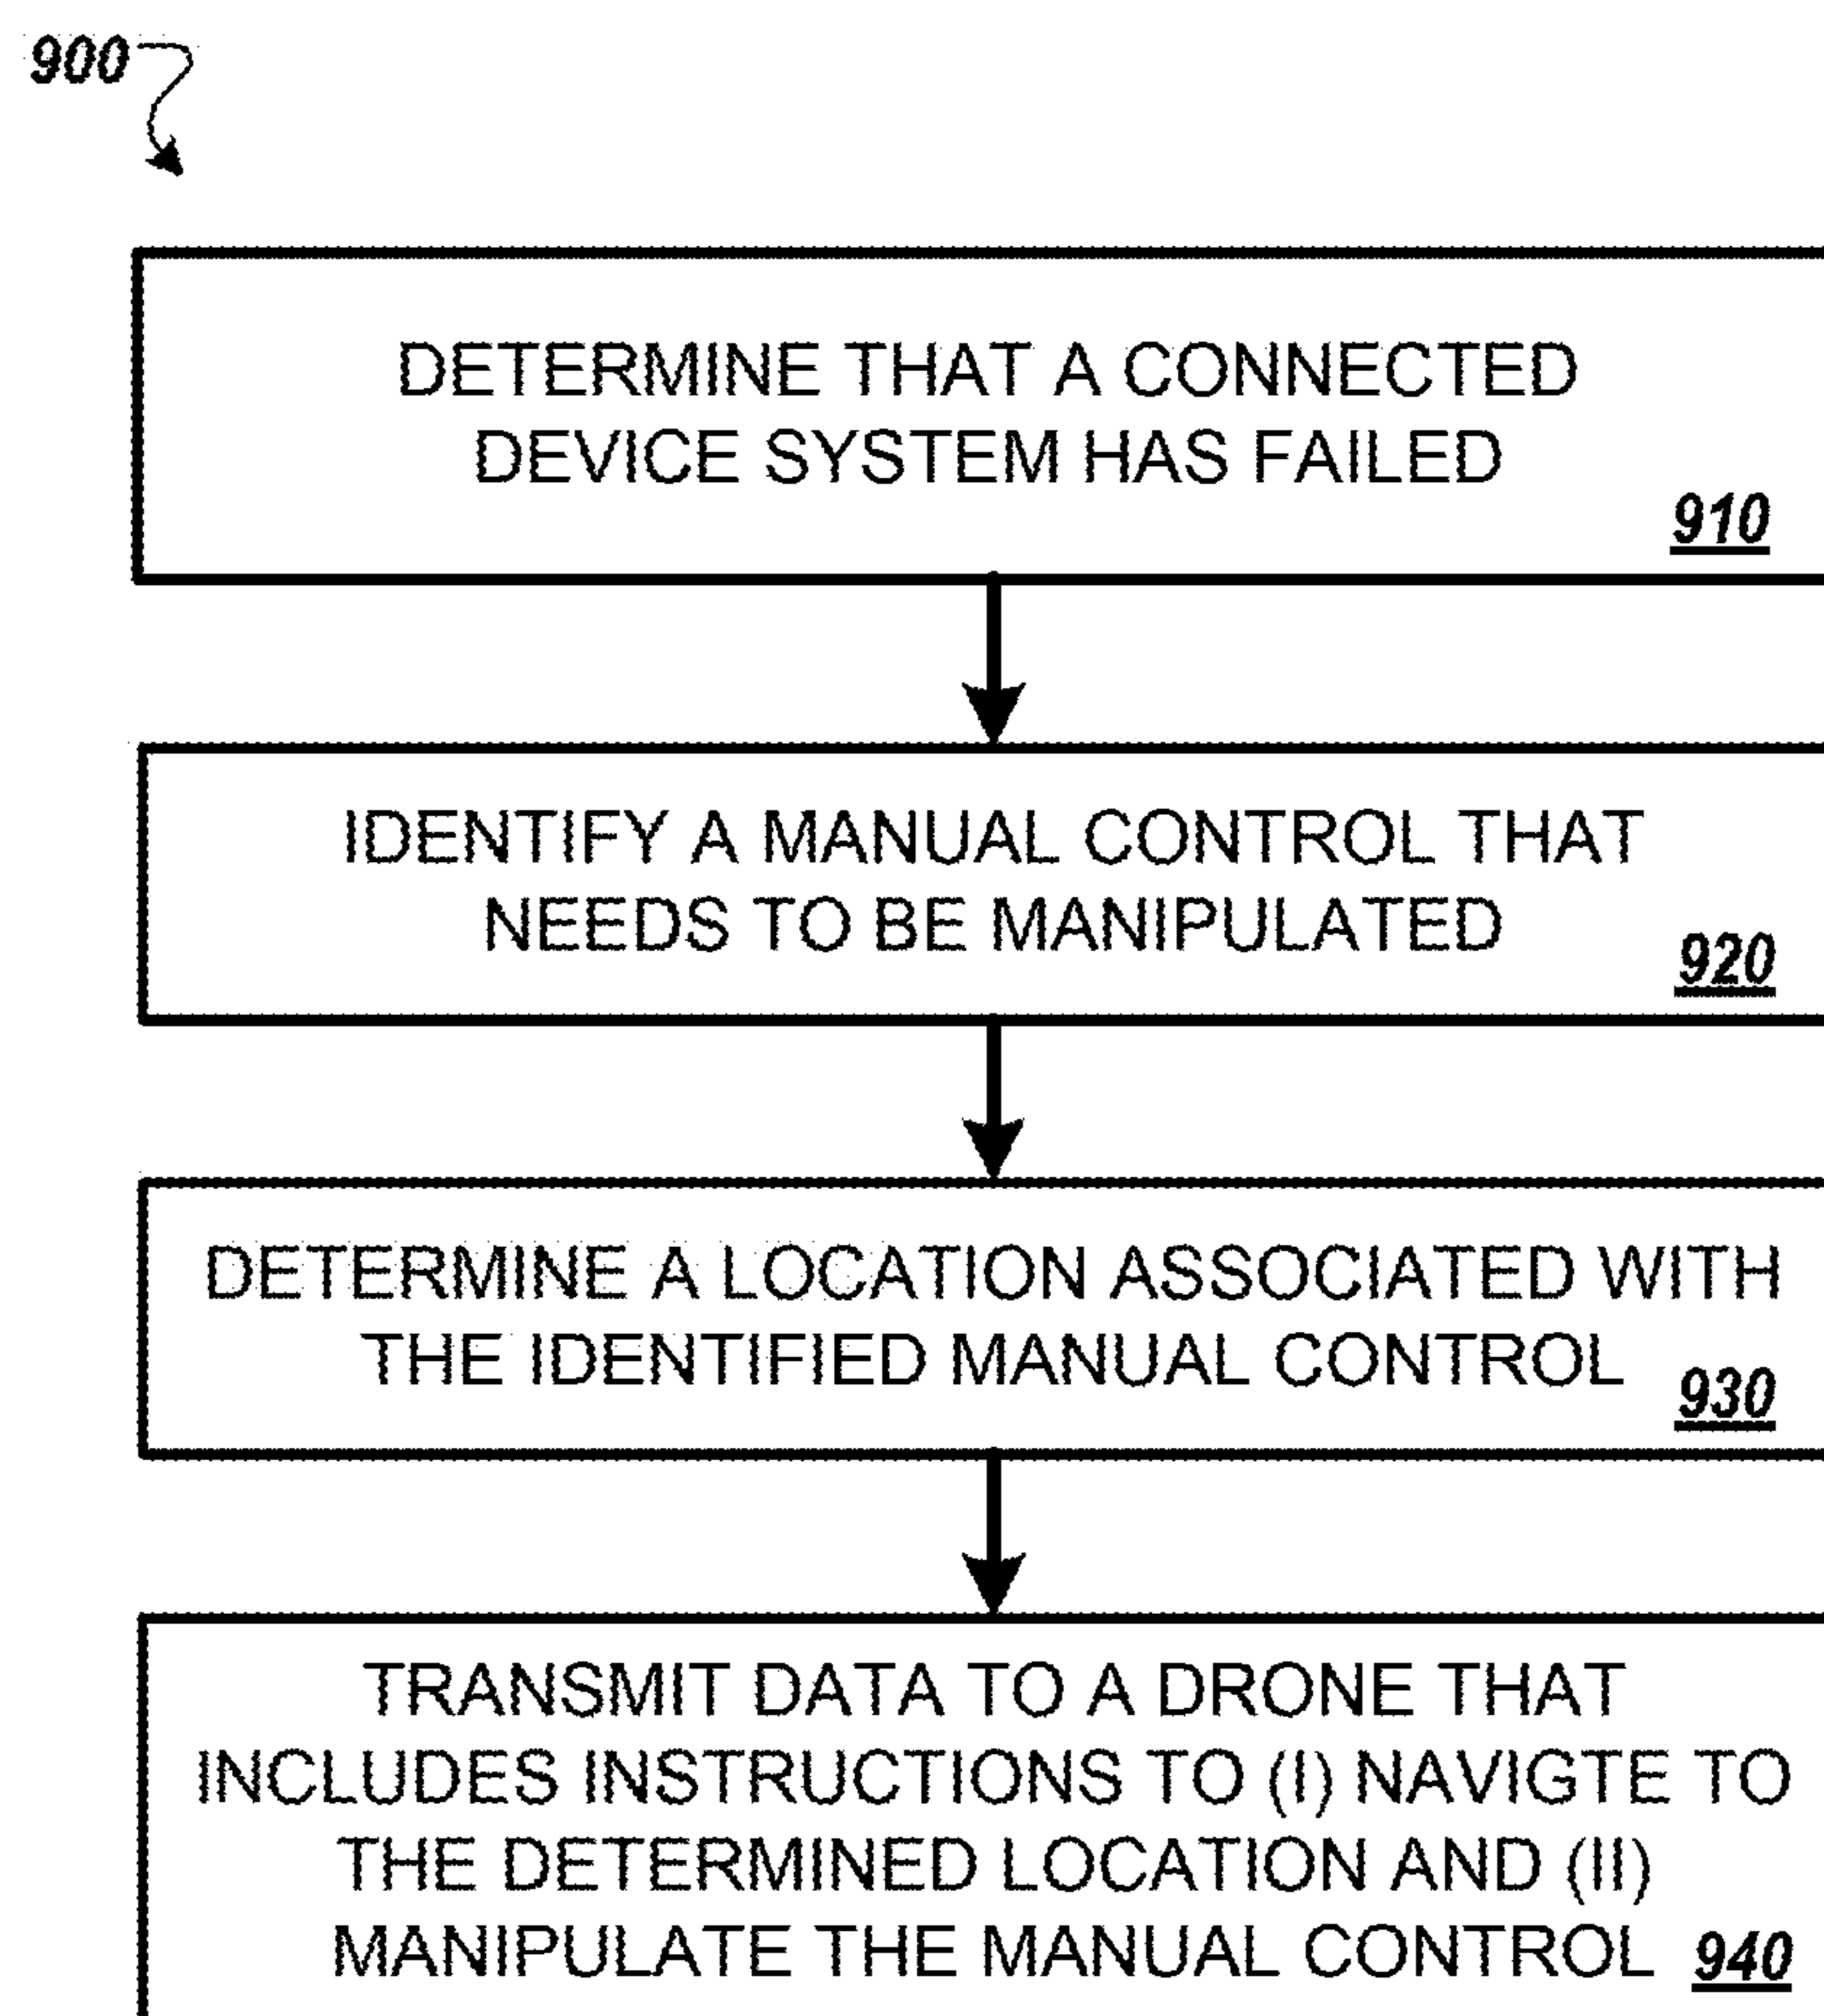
900

DETERMINE THAT A CONNECTED DEVICE SYSTEM HAS FAILED 910

IDENTIFY A MANUAL CONTROL THAT NEEDS TO BE MANIPULATED 920

DETERMINE A LOCATION ASSOCIATED WITH THE IDENTIFIED MANUAL CONTROL 930

TRANSMIT DATA TO A DRONE THAT INCLUDES INSTRUCTIONS TO (I) NAVIGTE TO THE DETERMINED LOCATION AND (II) MANIPULATE THE MANUAL CONTROL 940